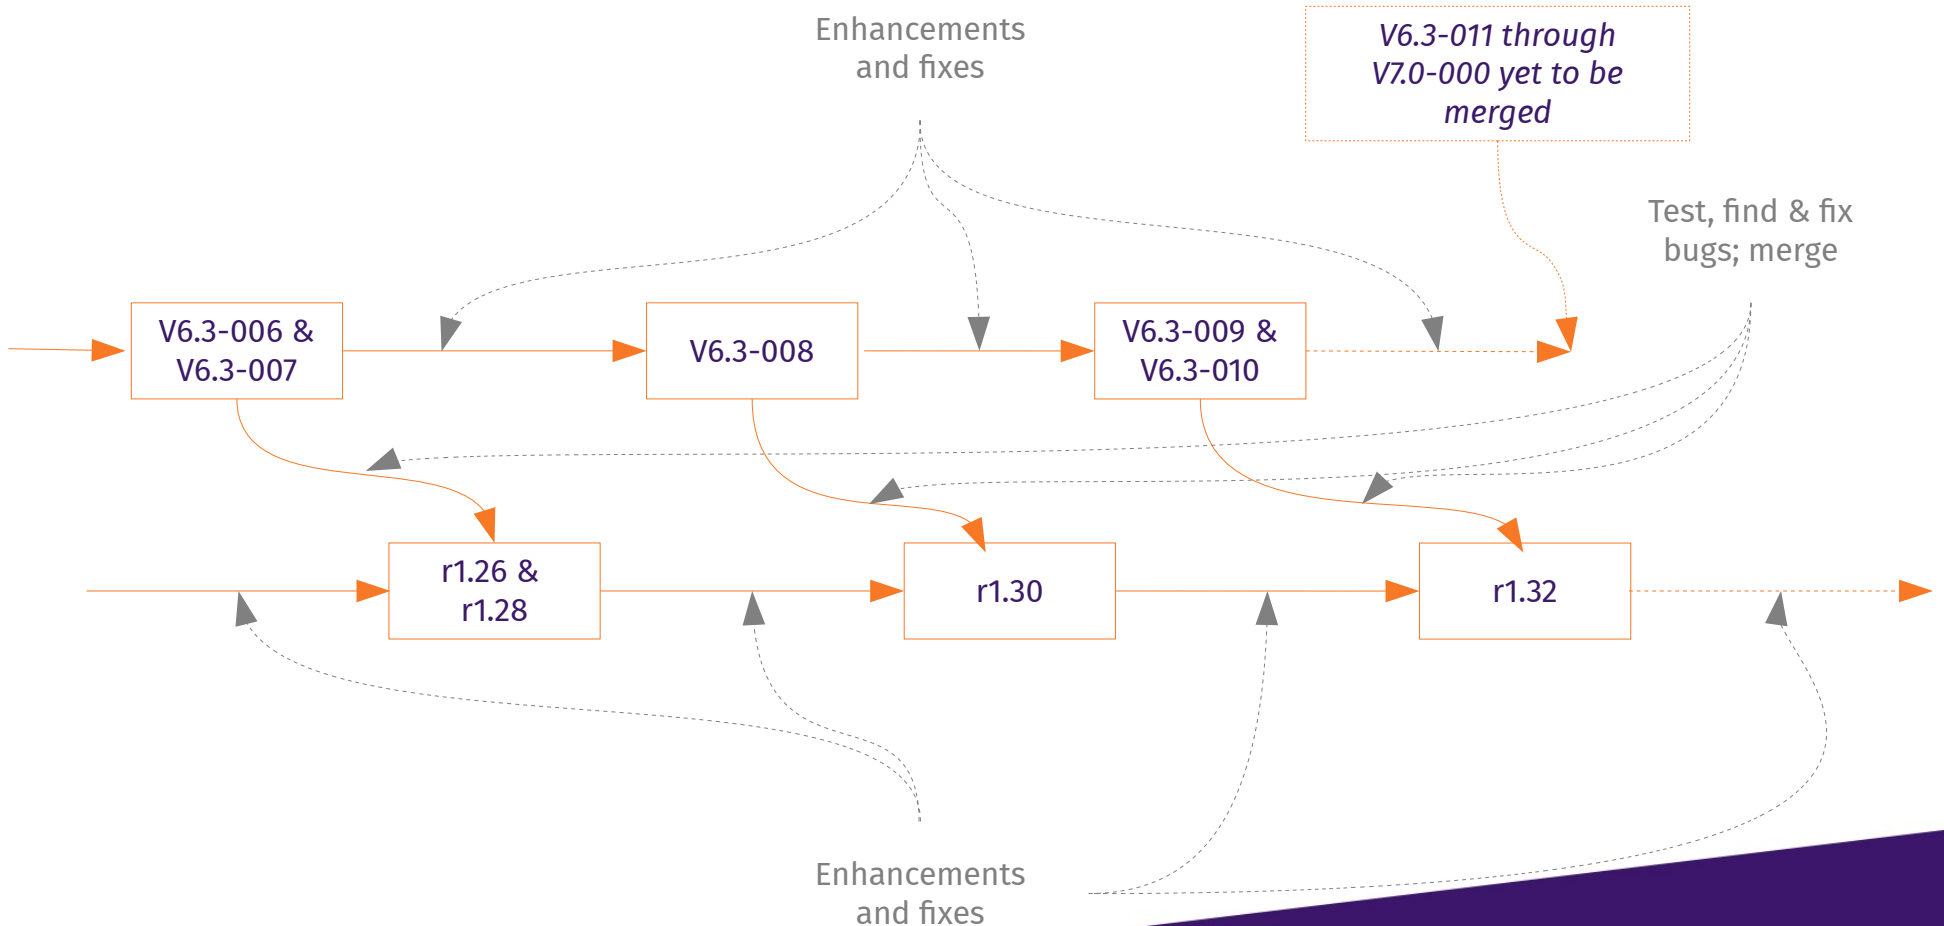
Enhancements and fixes

V6.3-011 through V7.0-000 yet to be merged

Test, find & fix bugs; merge

V6.3-006 & V6.3-007

V6.3-008

V6.3-009 & V6.3-010

r1.26 & r1.28

r1.30

r1.32

Enhancements and fixes